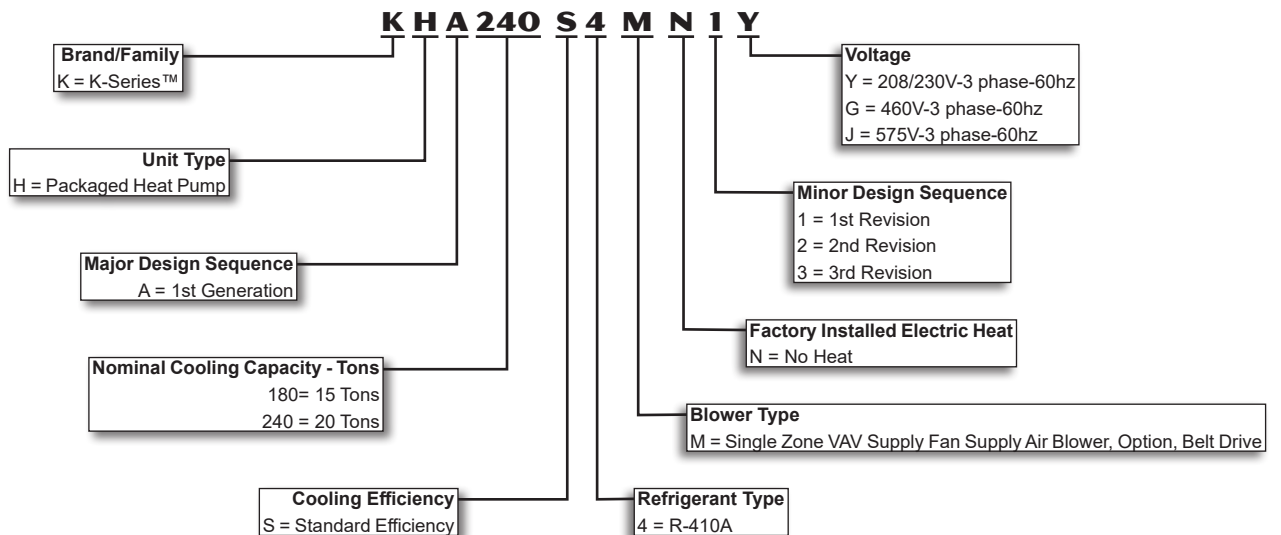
K H A 240 S 4 M N 1 Y

Brand/Family
K = K-Series™

Unit Type
H = Packaged Heat Pump

Major Design Sequence
A = 1st Generation

Nominal Cooling Capacity - Tons
180= 15 Tons
240 = 20 Tons

Cooling Efficiency
S = Standard Efficiency

Refrigerant Type
4 = R-410A

Blower Type
M = Single Zone VAV Supply Fan Supply Air Blower, Option, Belt Drive

Factory Installed Electric Heat
N = No Heat

Minor Design Sequence
1 = 1st Revision
2 = 2nd Revision
3 = 3rd Revision

Voltage
Y = 208/230V-3 phase-60hz
G = 460V-3 phase-60hz
J = 575V-3 phase-60hz